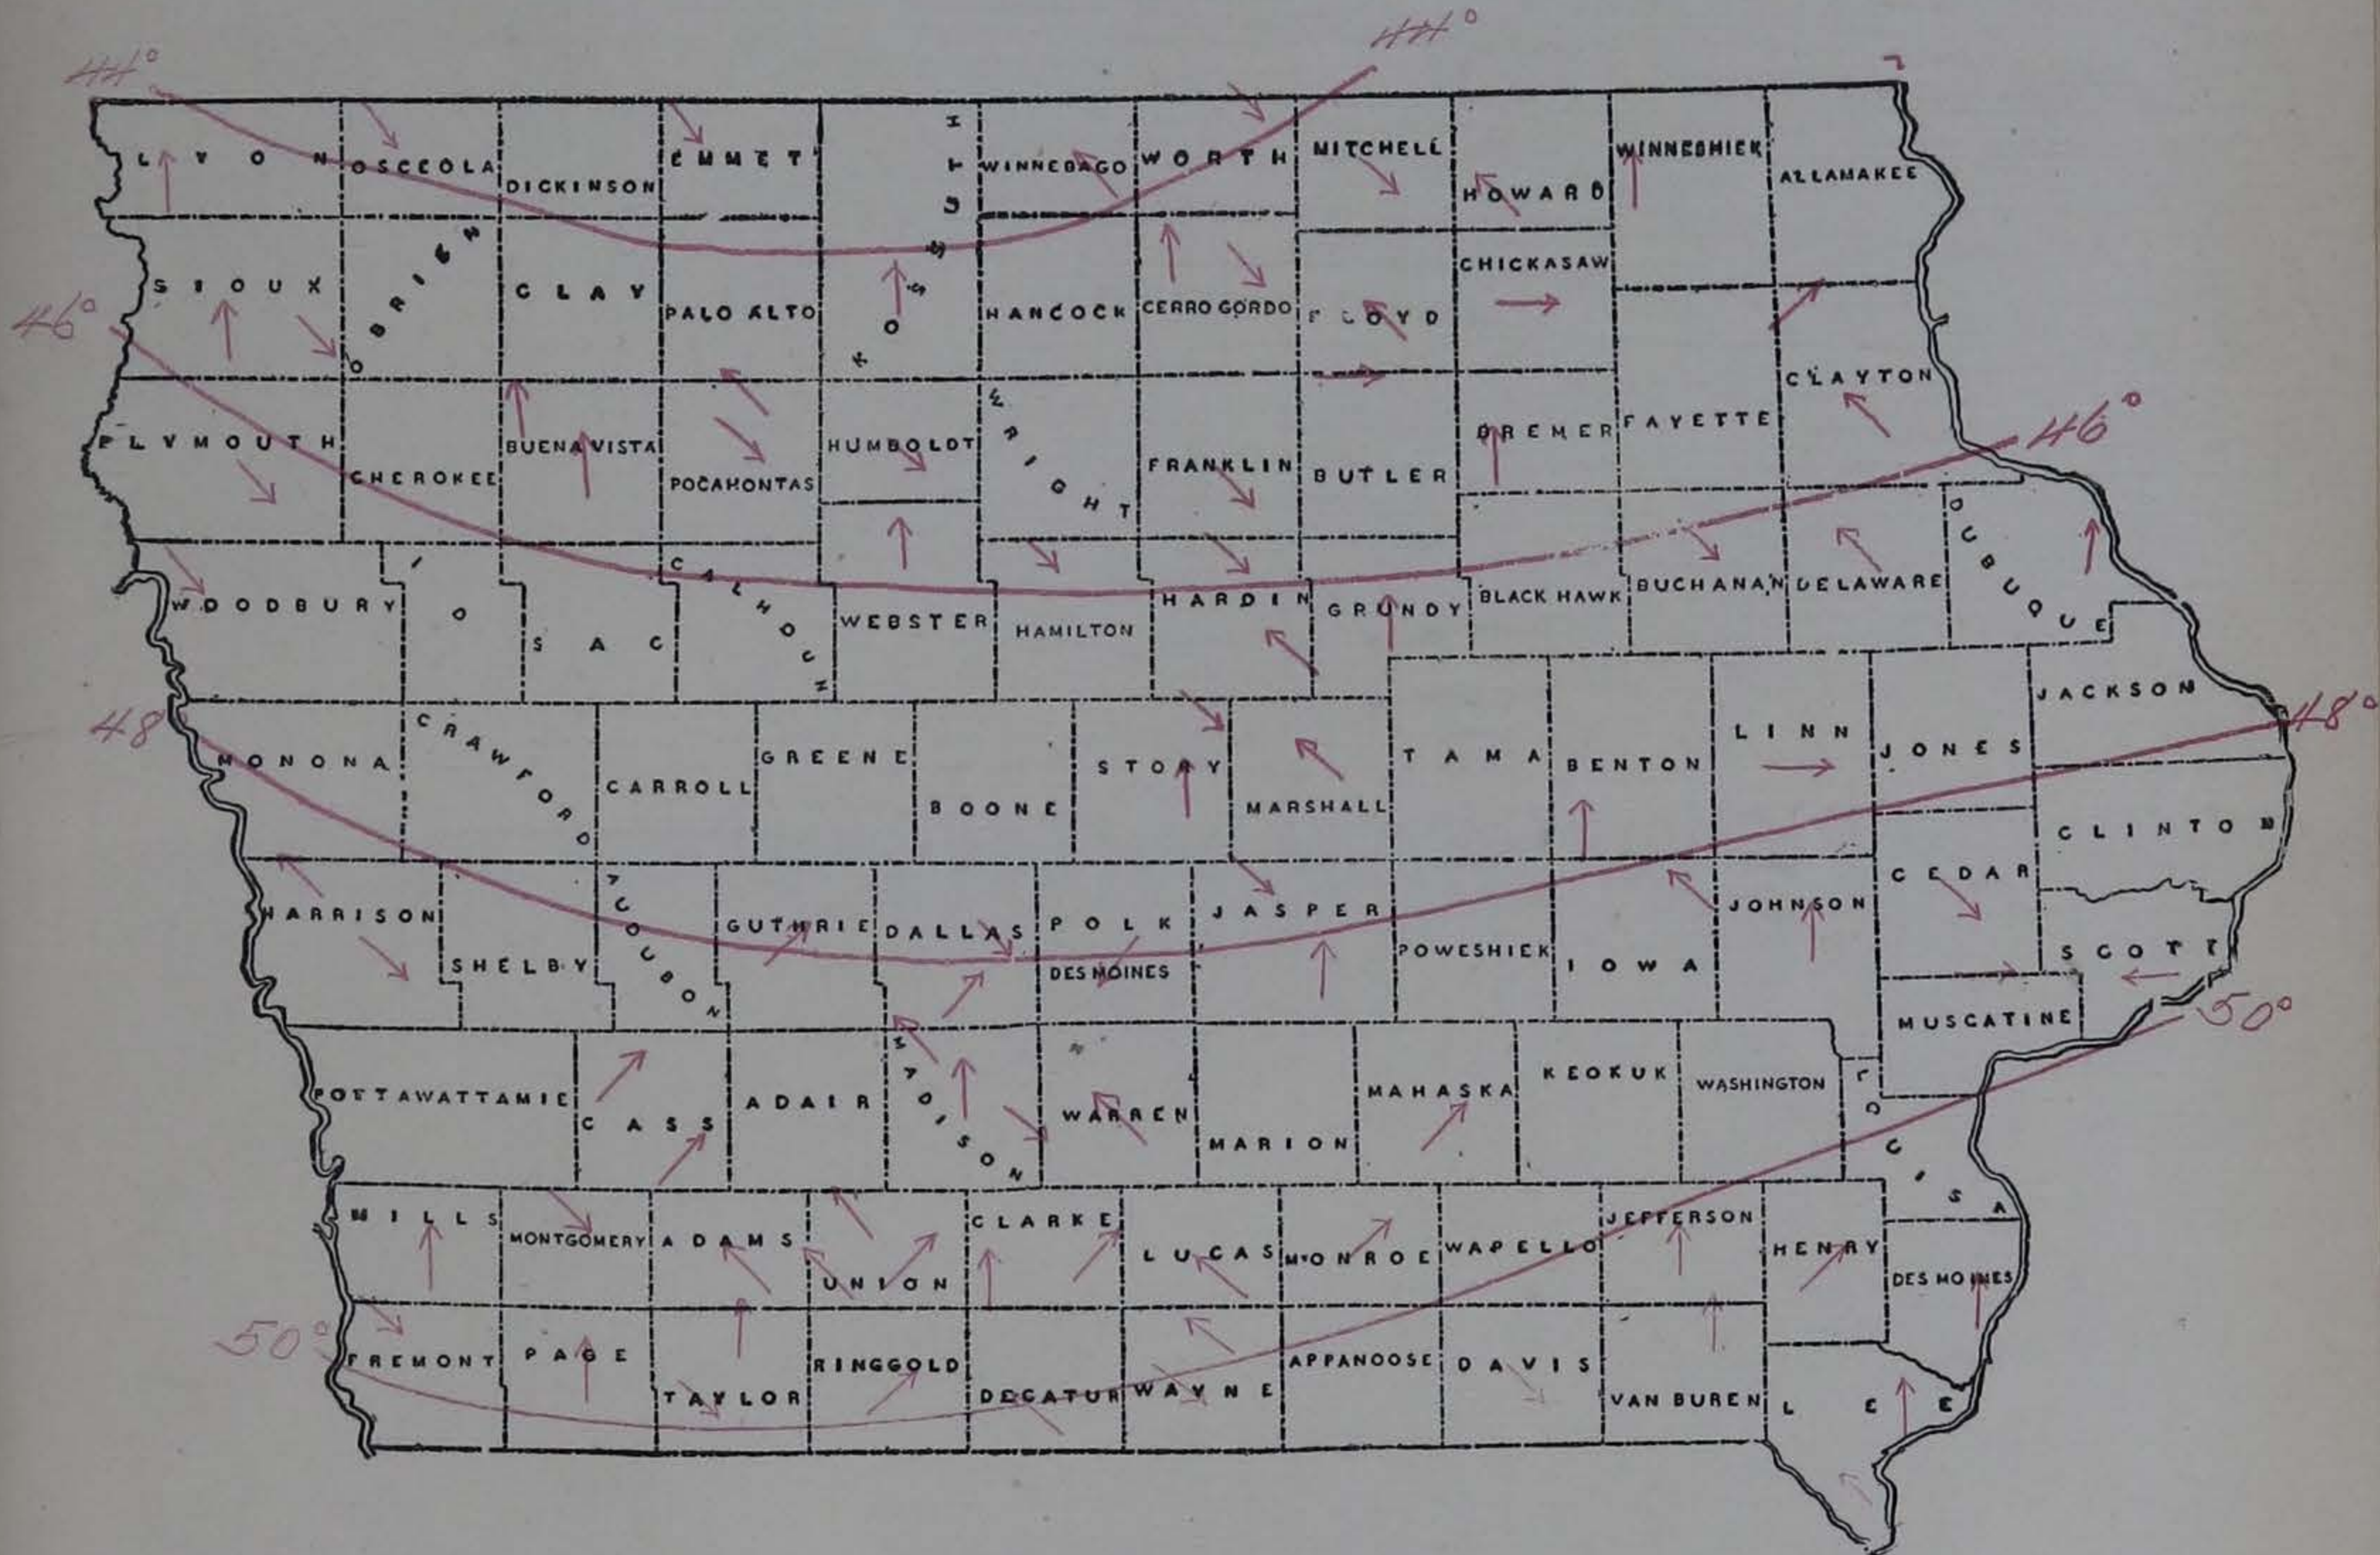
44°
44°
LYON
OSCEOLA
DICKINSON
EMMET
KOSSUTH
WINNEBAGO
WORTH
MITCHELL
HOWARD
WINNESHIEK
ALLAMAKEE
SIOUX
O'BRIEN
CLAY
PALO ALTO
HANCOCK
CERRO GORDO
FLOYD
CHICKASAW
46°
CLAYTON
PLYMOUTH
CHEROKEE
BUENA VISTA
POCAHONTAS
HUMBOLDT
WRIGHT
FRANKLIN
BUTLER
BREMER
FAYETTE
46°
WOODBURY
IDA
SAC
CALHOUN
WEBSTER
HAMILTON
HARDIN
GRUNDY
BLACK HAWK
BUCHANAN
DELAWARE
DUBUQUE
48°
MONONA
CRAWFORD
CARROLL
GREENE
BOONE
STORY
MARSHALL
TAMA
BENTON
LINN
JONES
JACKSON
48°
CLINTON
HARRISON
SHELBY
AUDUBON
GUTHRIE
DALLAS
POLK
DES MOINES
JASPER
POWESHIEK
IOWA
JOHNSON
CEDAR
SCOTT
MUSCATINE
50°
POTTAWATTAMIE
CASS
ADAIR
MADISON
WARREN
MARION
MAHASKA
KEOKUK
WASHINGTON
LOUISA
MILLS
MONTGOMERY
ADAMS
UNION
CLARKE
LUCAS
MONROE
WAPELLO
JEFFERSON
HENRY
DES MOINES
50°
FREMONT
PAGE
TAYLOR
RINGGOLD
DECATUR
WAYNE
APPANOOSE
DAVIS
VAN BUREN
LEE